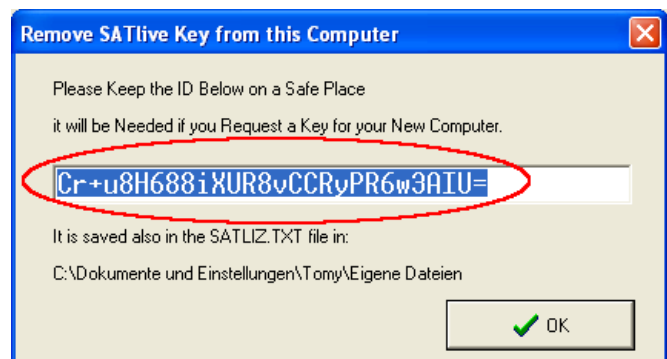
Remove SATlive Key from this Computer

Please Keep the ID Below on a Safe Place

it will be Needed if you Request a Key for your New Computer.

Cr+u8H688iXUR8vCCRyPR6w3AIU=

It is saved also in the SATLIZ.TXT file in:

C:\Dokumente und Einstellungen\Tomy\Eigene Dateien

OK